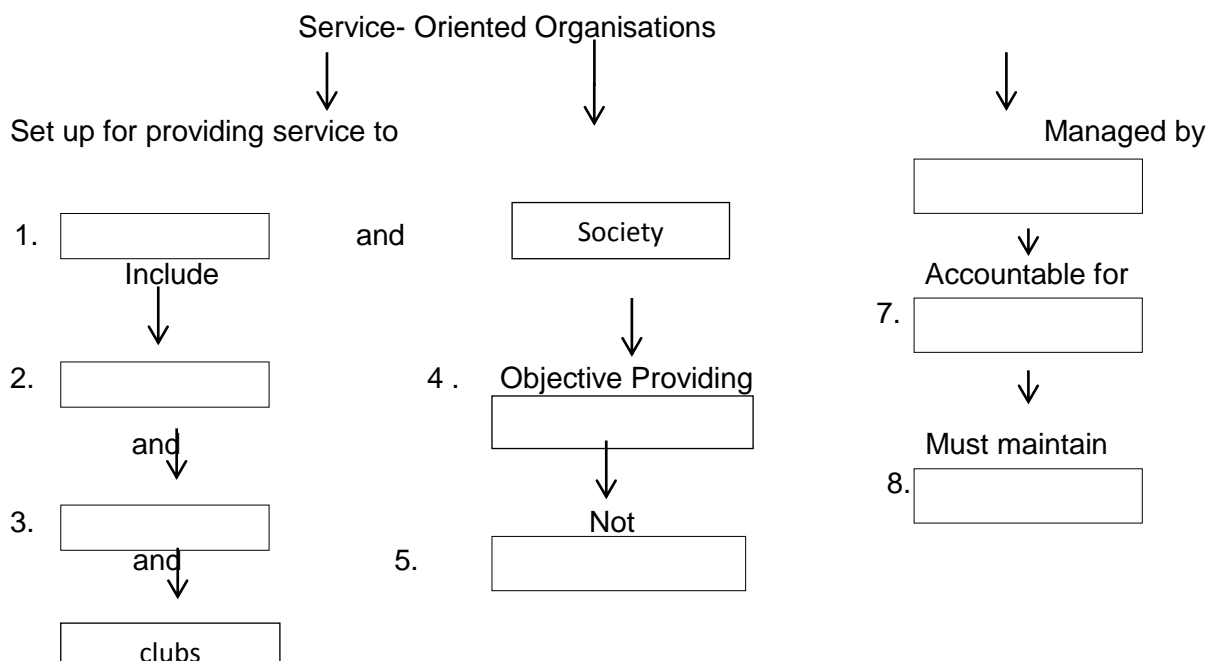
Service- Oriented Organisations

Set up for providing service to

1. and Society

Include

2.

and

3.

and

clubs

4 . Objective Providing

Not

5.

Managed by

Accountable for

7.

Must maintain

8.